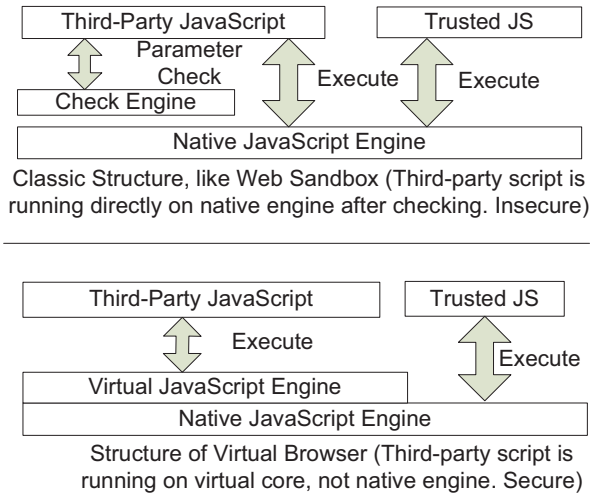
Third-Party JavaScript

Trusted JS

Parameter Check

Execute

Execute

Check Engine

Native JavaScript Engine

Classic Structure, like Web Sandbox (Third-party script is running directly on native engine after checking. Insecure)

Third-Party JavaScript

Trusted JS

Execute

Execute

Virtual JavaScript Engine

Native JavaScript Engine

Structure of Virtual Browser (Third-party script is running on virtual core, not native engine. Secure)